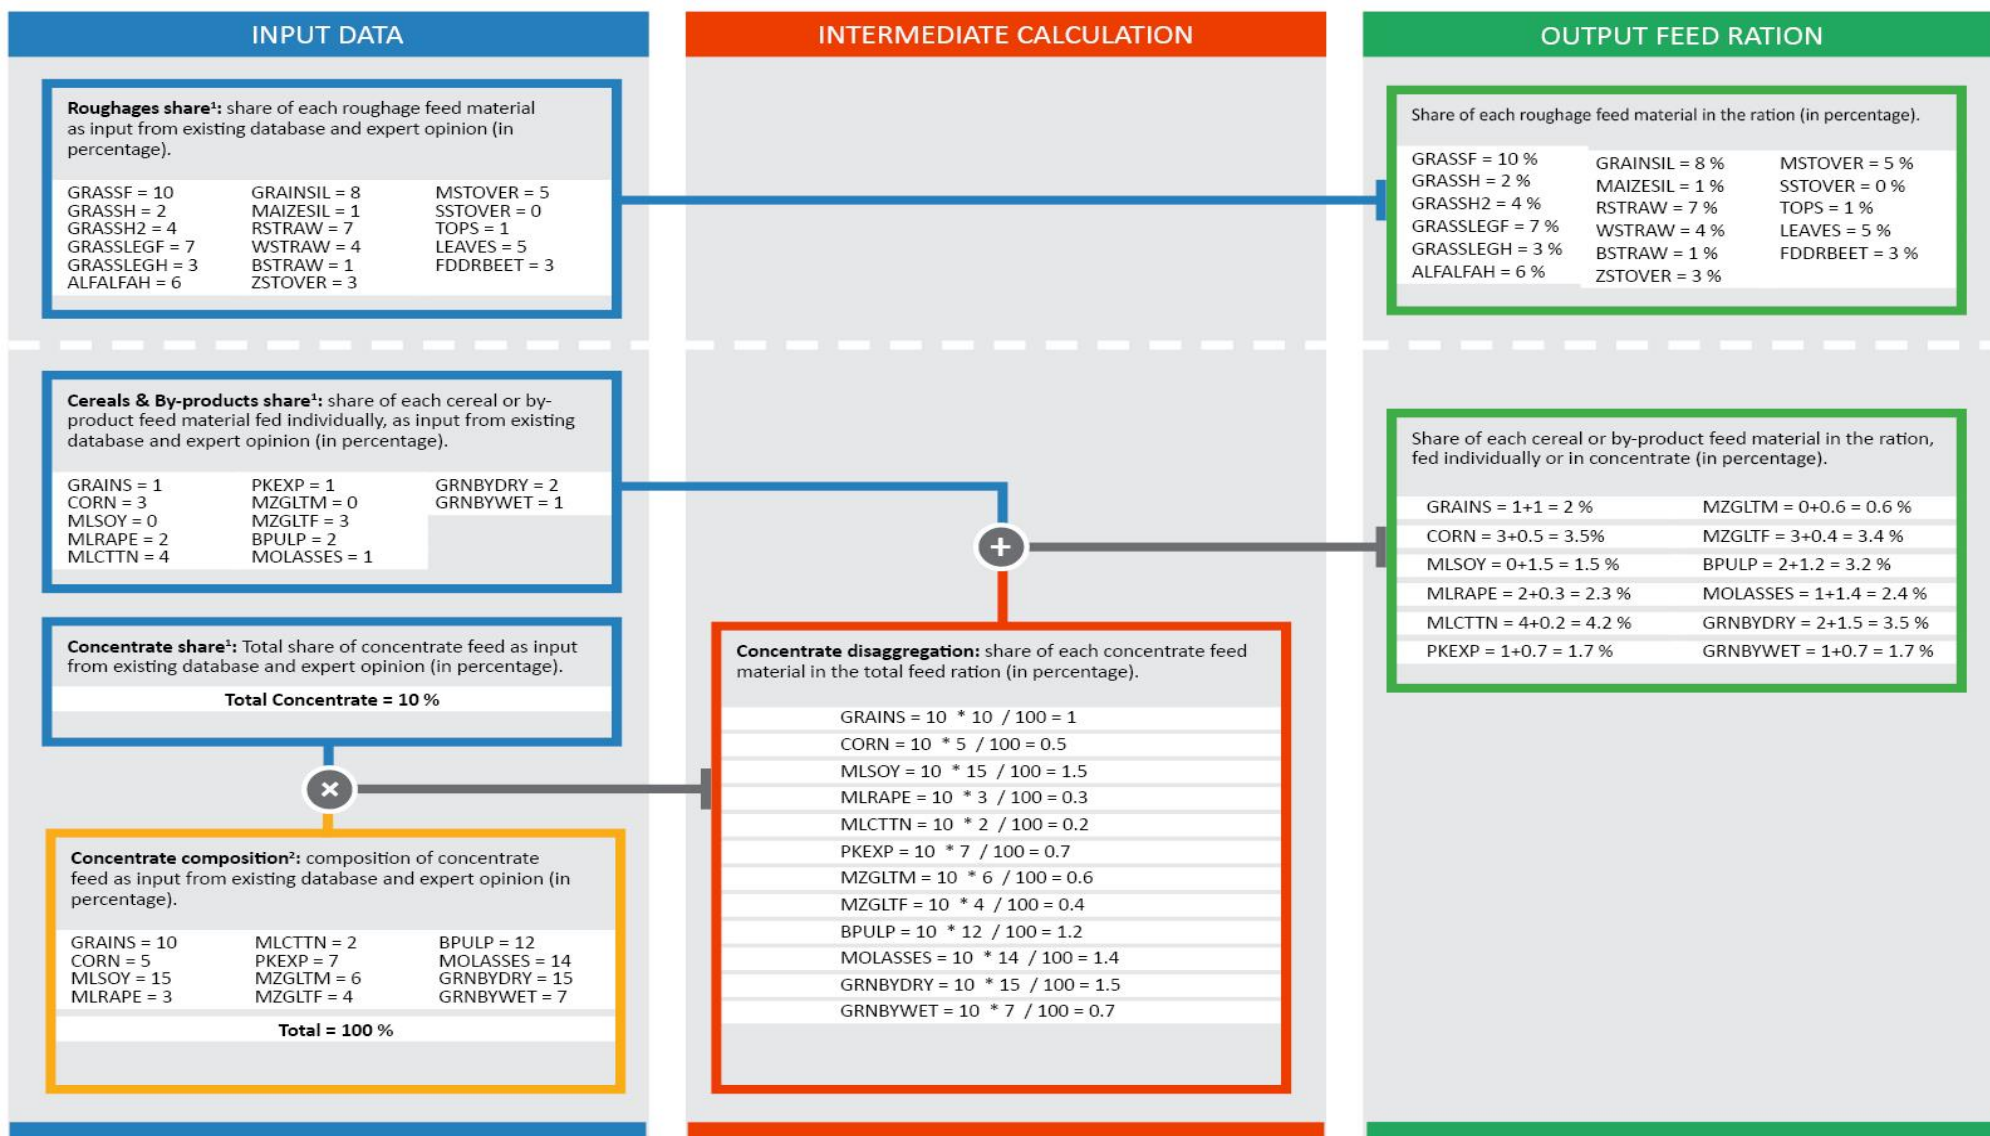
INPUT DATA

INTERMEDIATE CALCULATION

OUTPUT FEED RATION

**Roughages share¹:** share of each roughage feed material as input from existing database and expert opinion (in percentage).

GRASSF = 10
GRASSH = 2
GRASSH2 = 4
GRASSLEGF = 7
GRASSLEGH = 3
ALFALFAH = 6

GRAINSIL = 8
MAIZESIL = 1
RSTRAW = 7
WSTRAW = 4
BSTRAW = 1
ZSTOVER = 3

MSTOVER = 5
SSTOVER = 0
TOPS = 1
LEAVES = 5
FDDRBEET = 3

Share of each roughage feed material in the ration (in percentage).

GRASSF = 10 %
GRASSH = 2 %
GRASSH2 = 4 %
GRASSLEGF = 7 %
GRASSLEGH = 3 %
ALFALFAH = 6 %

GRAINSIL = 8 %
MAIZESIL = 1 %
RSTRAW = 7 %
WSTRAW = 4 %
BSTRAW = 1 %
ZSTOVER = 3 %

MSTOVER = 5 %
SSTOVER = 0 %
TOPS = 1 %
LEAVES = 5 %
FDDRBEET = 3 %

**Cereals & By-products share¹:** share of each cereal or by-product feed material fed individually, as input from existing database and expert opinion (in percentage).

GRAINS = 1
CORN = 3
MLSOY = 0
MLRAPE = 2
MLCTTN = 4

PKEXP = 1
MZGLTM = 0
MZGLTF = 3
BPULP = 2
MOLASSES = 1

GRNBYDRY = 2
GRNBYWET = 1

Share of each cereal or by-product feed material in the ration, fed individually or in concentrate (in percentage).

| GRAINS = 1+1 = 2 % | MZGLTM = 0+0.6 = 0.6 % |
|---|---|
| CORN = 3+0.5 = 3.5% | MZGLTF = 3+0.4 = 3.4 % |
| MLSOY = 0+1.5 = 1.5 % | BPULP = 2+1.2 = 3.2 % |
| MLRAPE = 2+0.3 = 2.3 % | MOLASSES = 1+1.4 = 2.4 % |
| MLCTTN = 4+0.2 = 4.2 % | GRNBYDRY = 2+1.5 = 3.5 % |
| PKEXP = 1+0.7 = 1.7 % | GRNBYWET = 1+0.7 = 1.7 % |

**Concentrate share¹:** Total share of concentrate feed as input from existing database and expert opinion (in percentage).

**Total Concentrate = 10 %**

**Concentrate disaggregation:** share of each concentrate feed material in the total feed ration (in percentage).

GRAINS = 10 * 10 / 100 = 1
CORN = 10 * 5 / 100 = 0.5
MLSOY = 10 * 15 / 100 = 1.5
MLRAPE = 10 * 3 / 100 = 0.3
MLCTTN = 10 * 2 / 100 = 0.2
PKEXP = 10 * 7 / 100 = 0.7
MZGLTM = 10 * 6 / 100 = 0.6
MZGLTF = 10 * 4 / 100 = 0.4
BPULP = 10 * 12 / 100 = 1.2
MOLASSES = 10 * 14 / 100 = 1.4
GRNBYDRY = 10 * 15 / 100 = 1.5
GRNBYWET = 10 * 7 / 100 = 0.7

**Concentrate composition²:** composition of concentrate feed as input from existing database and expert opinion (in percentage).

GRAINS = 10
CORN = 5
MLSOY = 15
MLRAPE = 3

MLCTTN = 2
PKEXP = 7
MZGLTM = 6
MZGLTF = 4

BPULP = 12
MOLASSES = 14
GRNBYDRY = 15
GRNBYWET = 7

**Total = 100 %**